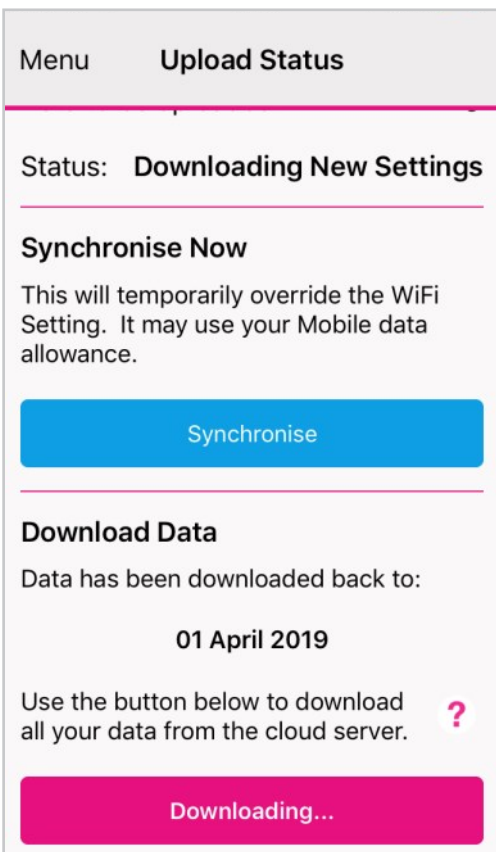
Menu Upload Status

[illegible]

Status: Downloading New Settings

Synchronise Now

This will temporarily override the WiFi Setting. It may use your Mobile data allowance.

Synchronise

Download Data

Data has been downloaded back to:

01 April 2019

Use the button below to download all your data from the cloud server.

?

Downloading...